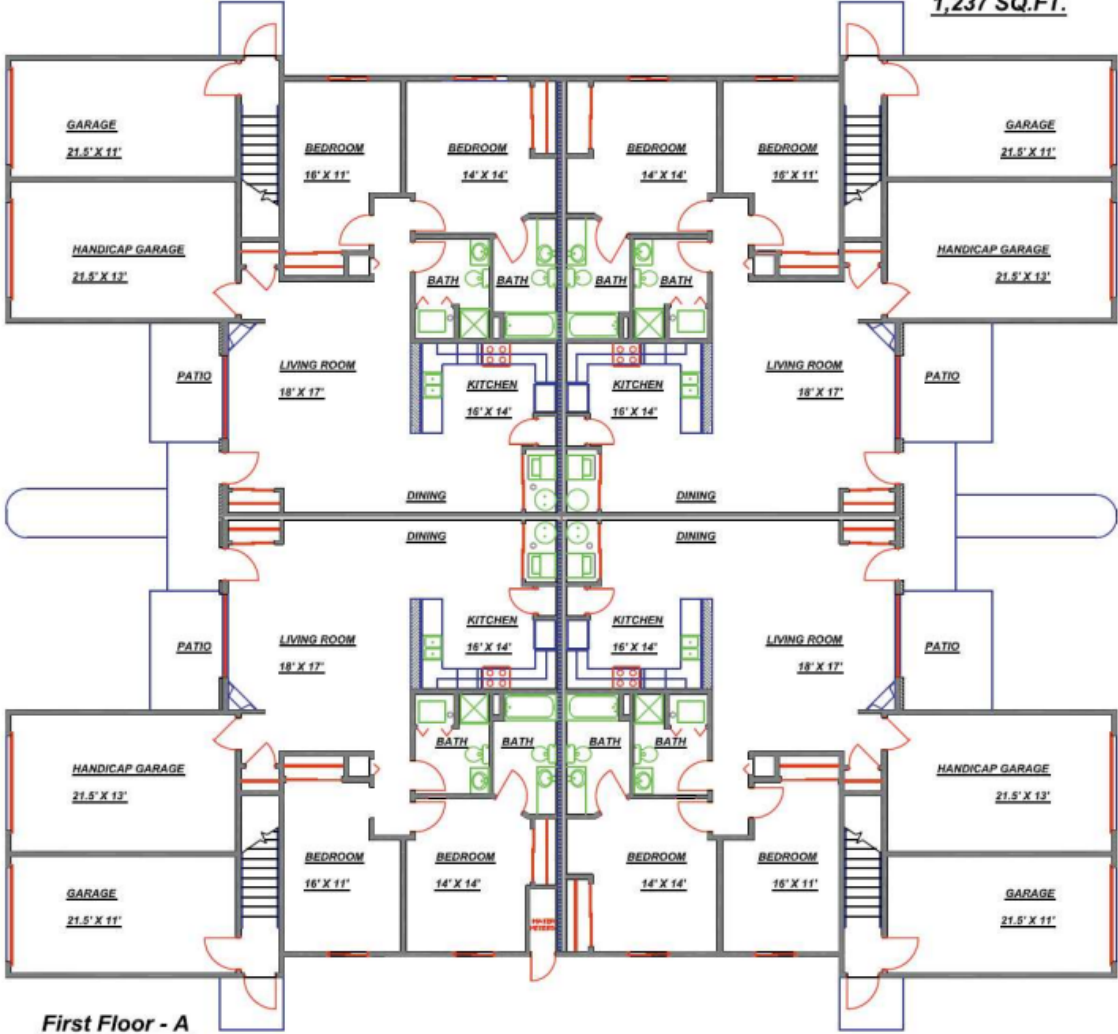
1,237 SQ.FT.

GARAGE
21.5' X 11'

BEDROOM
16' X 11'

BEDROOM
14' X 14'

BEDROOM
14' X 14'

BEDROOM
16' X 11'

GARAGE
21.5' X 11'

HANDICAP GARAGE
21.5' X 13'

HANDICAP GARAGE
21.5' X 13'

BATH

BATH

BATH

BATH

LIVING ROOM
18' X 17'

LIVING ROOM
18' X 17'

PATIO

PATIO

KITCHEN
16' X 14'

KITCHEN
16' X 14'

DINING

DINING

DINING

DINING

PATIO

LIVING ROOM
18' X 17'

KITCHEN
16' X 14'

KITCHEN
16' X 14'

LIVING ROOM
18' X 17'

PATIO

BATH

BATH

BATH

BATH

HANDICAP GARAGE
21.5' X 13'

HANDICAP GARAGE
21.5' X 13'

BEDROOM
16' X 11'

BEDROOM
14' X 14'

BEDROOM
14' X 14'

BEDROOM
16' X 11'

GARAGE
21.5' X 11'

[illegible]

GARAGE
21.5' X 11'

First Floor - A